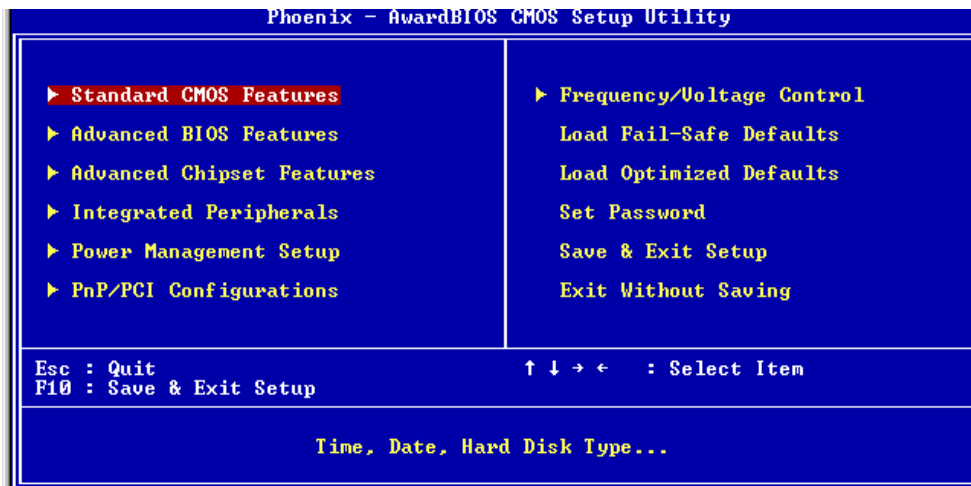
Phoenix - AwardBIOS CMOS Setup Utility

▶ Standard CMOS Features
▶ Advanced BIOS Features
▶ Advanced Chipset Features
▶ Integrated Peripherals
▶ Power Management Setup
▶ PnP/PCI Configurations

▶ Frequency/Voltage Control
Load Fail-Safe Defaults
Load Optimized Defaults
Set Password
Save & Exit Setup
Exit Without Saving

Esc : Quit
F10 : Save & Exit Setup

↑ ↓ → ← : Select Item

Time, Date, Hard Disk Type...